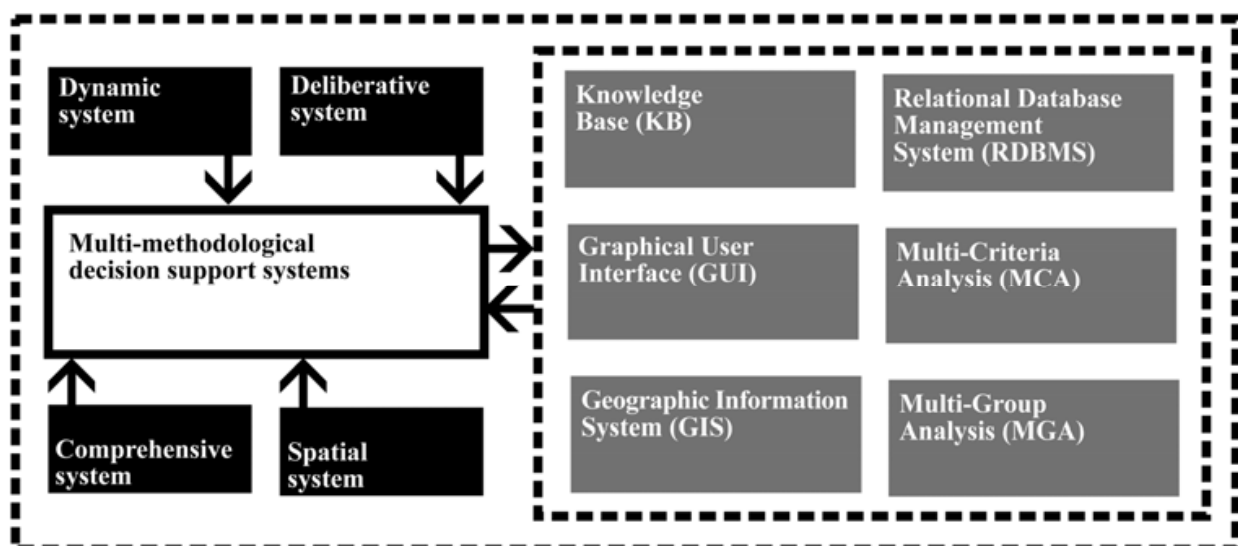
Dynamic system

Deliberative system

Multi-methodological decision support systems

Comprehensive system

Spatial system

Knowledge Base (KB)

Relational Database Management System (RDBMS)

Graphical User Interface (GUI)

Multi-Criteria Analysis (MCA)

Geographic Information System (GIS)

Multi-Group Analysis (MGA)